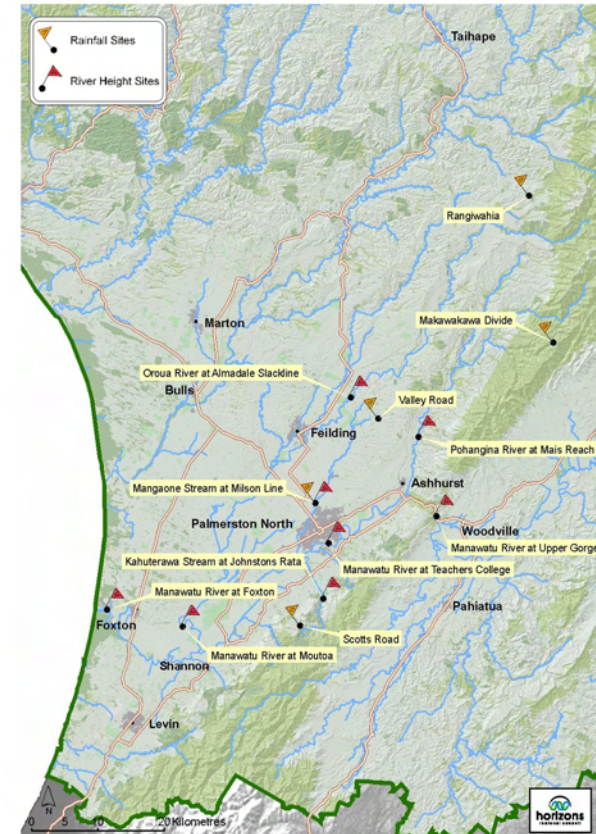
Rainfall Sites
River Height Sites

Taihape
Rangiwahia
Marton
Makawakawa Divide
Oroua River at Almadale Slackline
Bulls
Valley Road
Feilding
Pohangina River at Mais Reach
Ashhurst
Mangaone Stream at Milson Line
Palmerston North
Woodville
Manawatu River at Upper Gorge
Kahuterawa Stream at Johnstons Rata
Manawatu River at Teachers College
Manawatu River at Foxton
Foxton
Pahiatua
Scotts Road
Manawatu River at Moutoa
Shannon
Levin

N
0 5 10 20 Kilometres
horizons